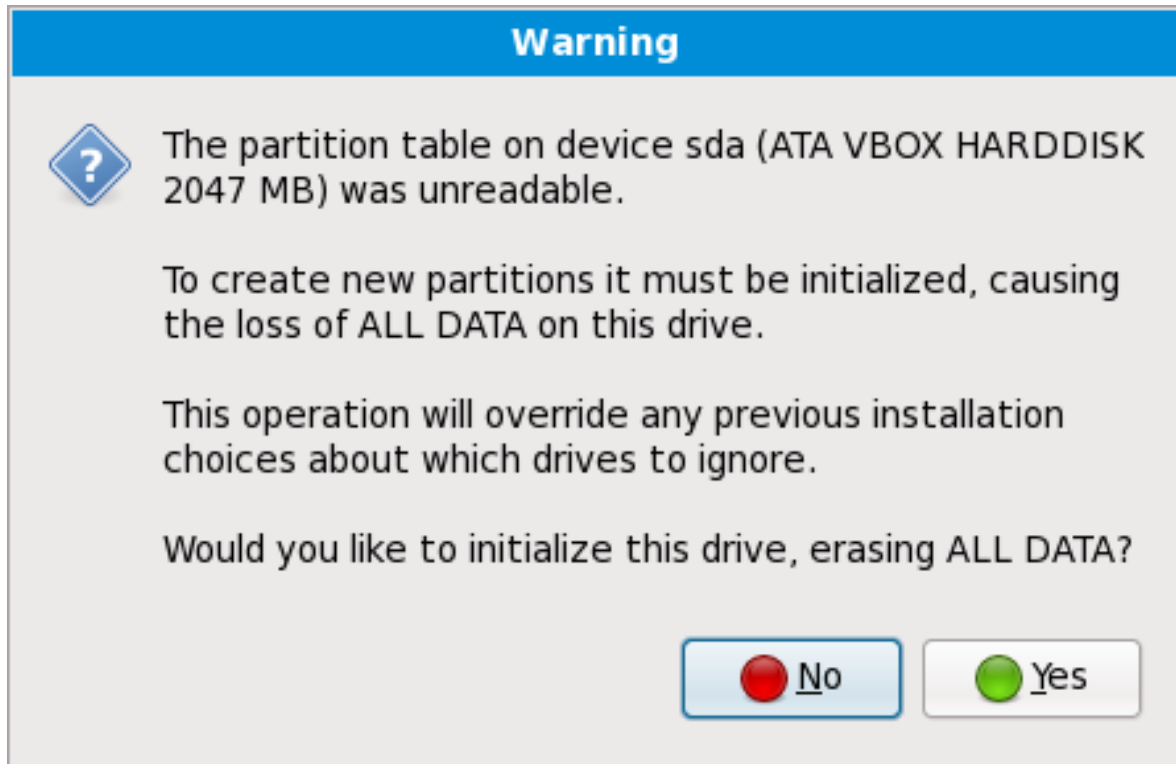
Warning

The partition table on device sda (ATA VBOX HARDDISK 2047 MB) was unreadable.

To create new partitions it must be initialized, causing the loss of ALL DATA on this drive.

This operation will override any previous installation choices about which drives to ignore.

Would you like to initialize this drive, erasing ALL DATA?

No

Yes